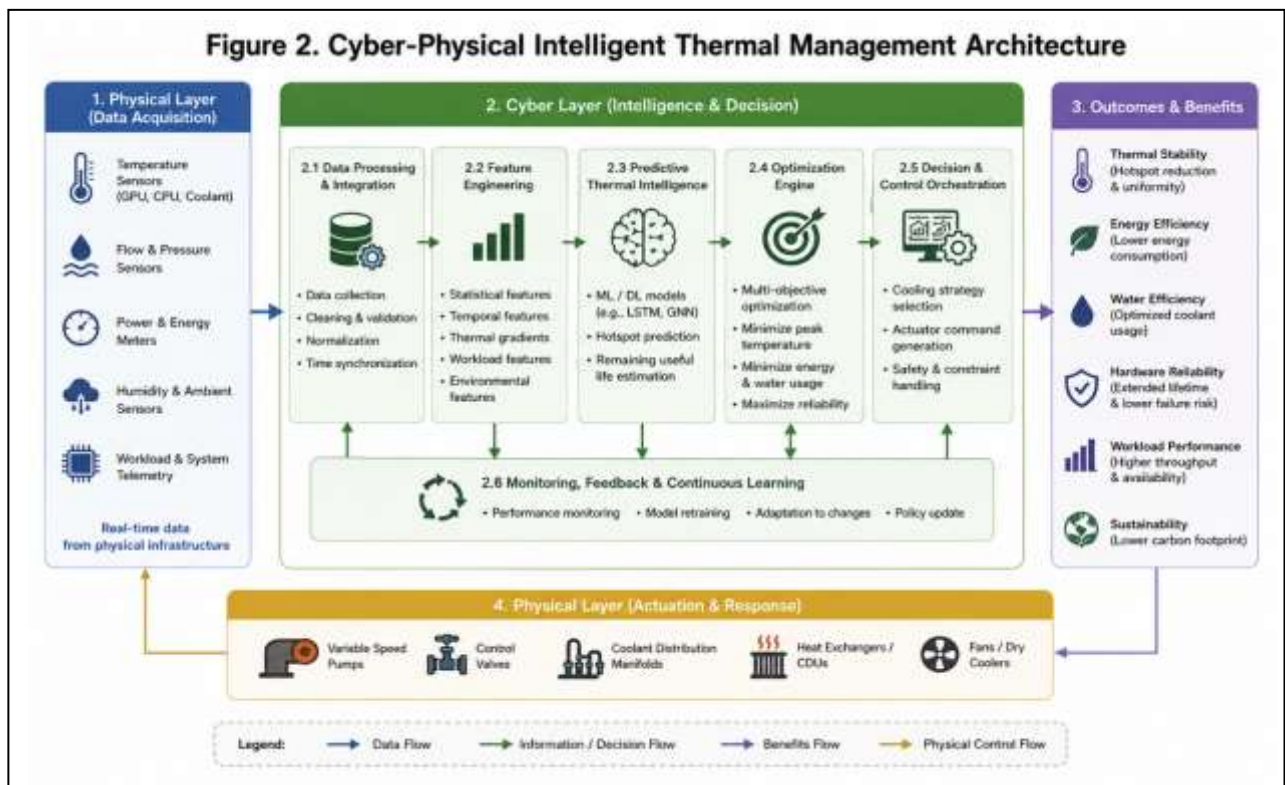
Figure 2. Cyber-Physical Intelligent Thermal Management Architecture

1. Physical Layer (Data Acquisition)

Temperature Sensors (GPU, CPU, Coolant)

Flow & Pressure Sensors

Power & Energy Meters

Humidity & Ambient Sensors

Workload & System Telemetry

Real-time data from physical infrastructure

2. Cyber Layer (Intelligence & Decision)

2.1 Data Processing & Integration
• Data collection
• Cleaning & validation
• Normalization
• Time synchronization

2.2 Feature Engineering
• Statistical features
• Temporal features
• Thermal gradients
• Workload features
• Environmental features

2.3 Predictive Thermal Intelligence
• ML / DL models (e.g., LSTM, GNN)
• Hotspot prediction
• Remaining useful life estimation

2.4 Optimization Engine
• Multi-objective optimization
• Minimize peak temperature
• Minimize energy & water usage
• Maximize reliability

2.5 Decision & Control Orchestration
• Cooling strategy selection
• Actuator command generation
• Safety & constraint handling

2.6 Monitoring, Feedback & Continuous Learning
• Performance monitoring • Model retraining • Adaptation to changes • Policy update

3. Outcomes & Benefits

Thermal Stability (Hotspot reduction & uniformity)

Energy Efficiency (Lower energy consumption)

Water Efficiency (Optimized coolant usage)

Hardware Reliability (Extended lifetime & lower failure risk)

Workload Performance (Higher throughput & availability)

Sustainability (Lower carbon footprint)

4. Physical Layer (Actuation & Response)

Variable Speed Pumps

Control Valves

Coolant Distribution Manifolds

Heat Exchangers / CDUs

Fans / Dry Coolers

Legend: Data Flow Information / Decision Flow Benefits Flow Physical Control Flow